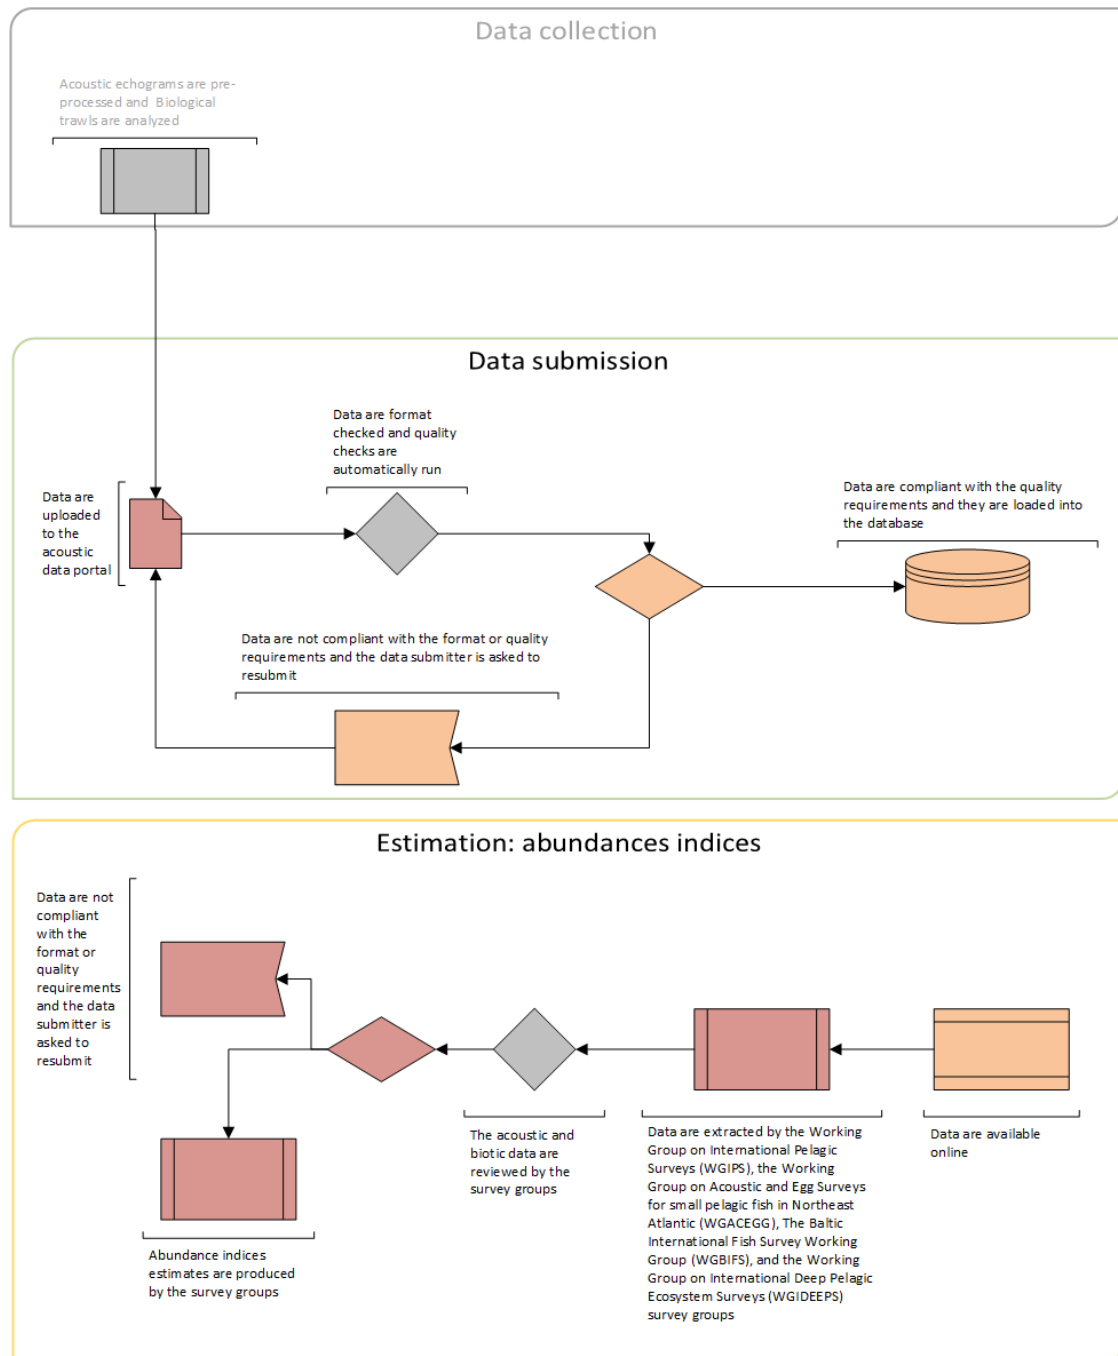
Data collection

Acoustic echograms are pre-processed and Biological trawls are analyzed

Data submission

Data are format checked and quality checks are automatically run

Data are uploaded to the acoustic data portal

Data are compliant with the quality requirements and they are loaded into the database

Data are not compliant with the format or quality requirements and the data submitter is asked to resubmit

Estimation: abundances indices

Data are not compliant with the format or quality requirements and the data submitter is asked to resubmit

The acoustic and biotic data are reviewed by the survey groups

Data are extracted by the Working Group on International Pelagic Surveys (WGIPS), the Working Group on Acoustic and Egg Surveys for small pelagic fish in Northeast Atlantic (WGACEGG), The Baltic International Fish Survey Working Group (WGBIFS), and the Working Group on International Deep Pelagic Ecosystem Surveys (WGIDEEPS) survey groups

Data are available online

Abundance indices estimates are produced by the survey groups